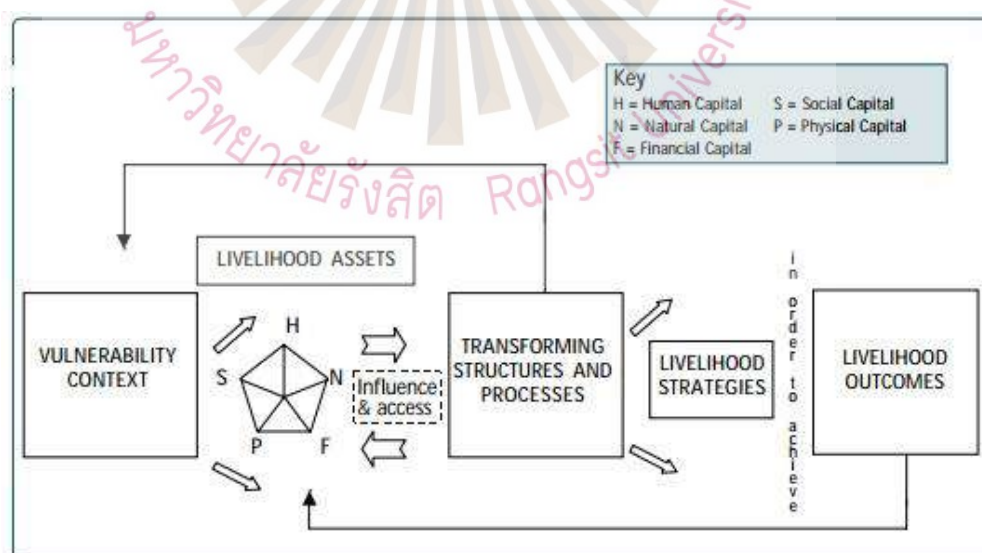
มหาวิทยาลัยรังสิต Rangsit University

Key
H = Human Capital
S = Social Capital
N = Natural Capital
P = Physical Capital
F = Financial Capital

LIVELIHOOD ASSETS

VULNERABILITY CONTEXT

H
S
N
P
F

Influence & access

TRANSFORMING STRUCTURES AND PROCESSES

LIVELIHOOD STRATEGIES

in order to achieve

LIVELIHOOD OUTCOMES